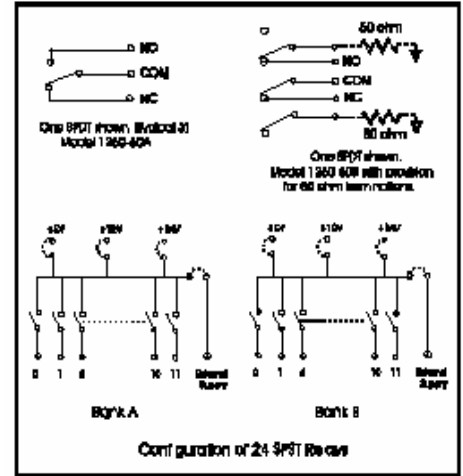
NO
COM
NC

One SPDT shown. Identical in Model 1260-60A

50 ohm
NO
COM
NC
50 ohm

One SPDT shown. Model 1260-60B with provision for 50 ohm terminations.

+5V
+15V
+28V

0
1
2
10
11
External Supply

Bank A

+5V
+15V
+28V

0
1
2
10
11
External Supply

Bank B

Configuration of 24 SPDT Relays